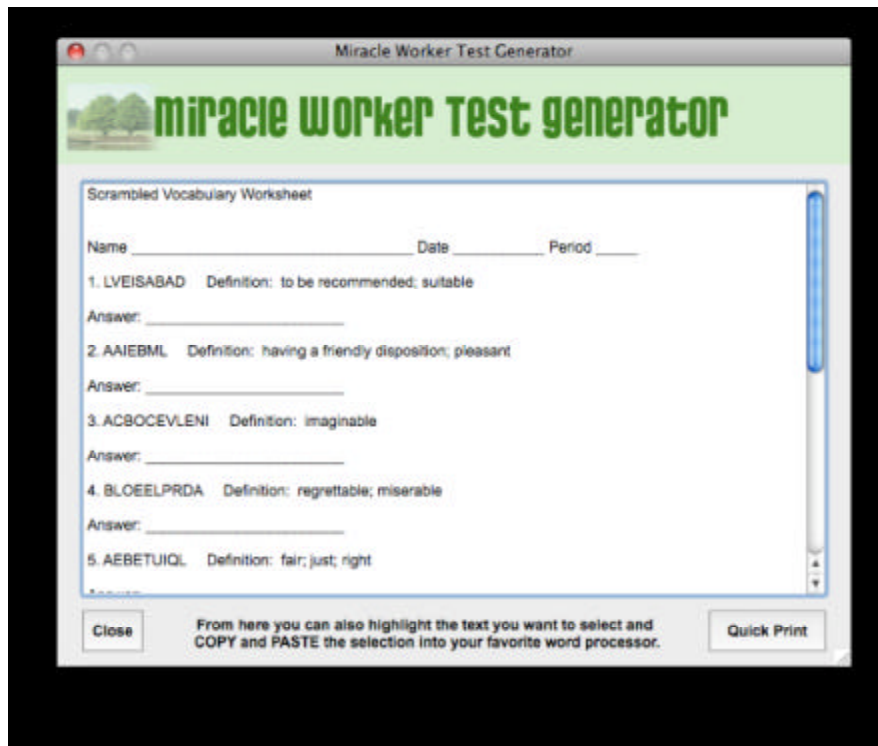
Miracle Worker Test Generator

Miracle Worker Test Generator

Scrambled Vocabulary Worksheet

Name ______________________________ Date __________ Period _____

1. LVEISABAD Definition: to be recommended; suitable

Answer: ______________________

2. AAIEBML Definition: having a friendly disposition; pleasant

Answer: ______________________

3. ACBOCEVLENI Definition: imaginable

Answer: ______________________

4. BLOEELPRDA Definition: regrettable; miserable

Answer: ______________________

5. AEBETUIQL Definition: fair; just; right

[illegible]

Close

From here you can also highlight the text you want to select and COPY and PASTE the selection into your favorite word processor.

Quick Print